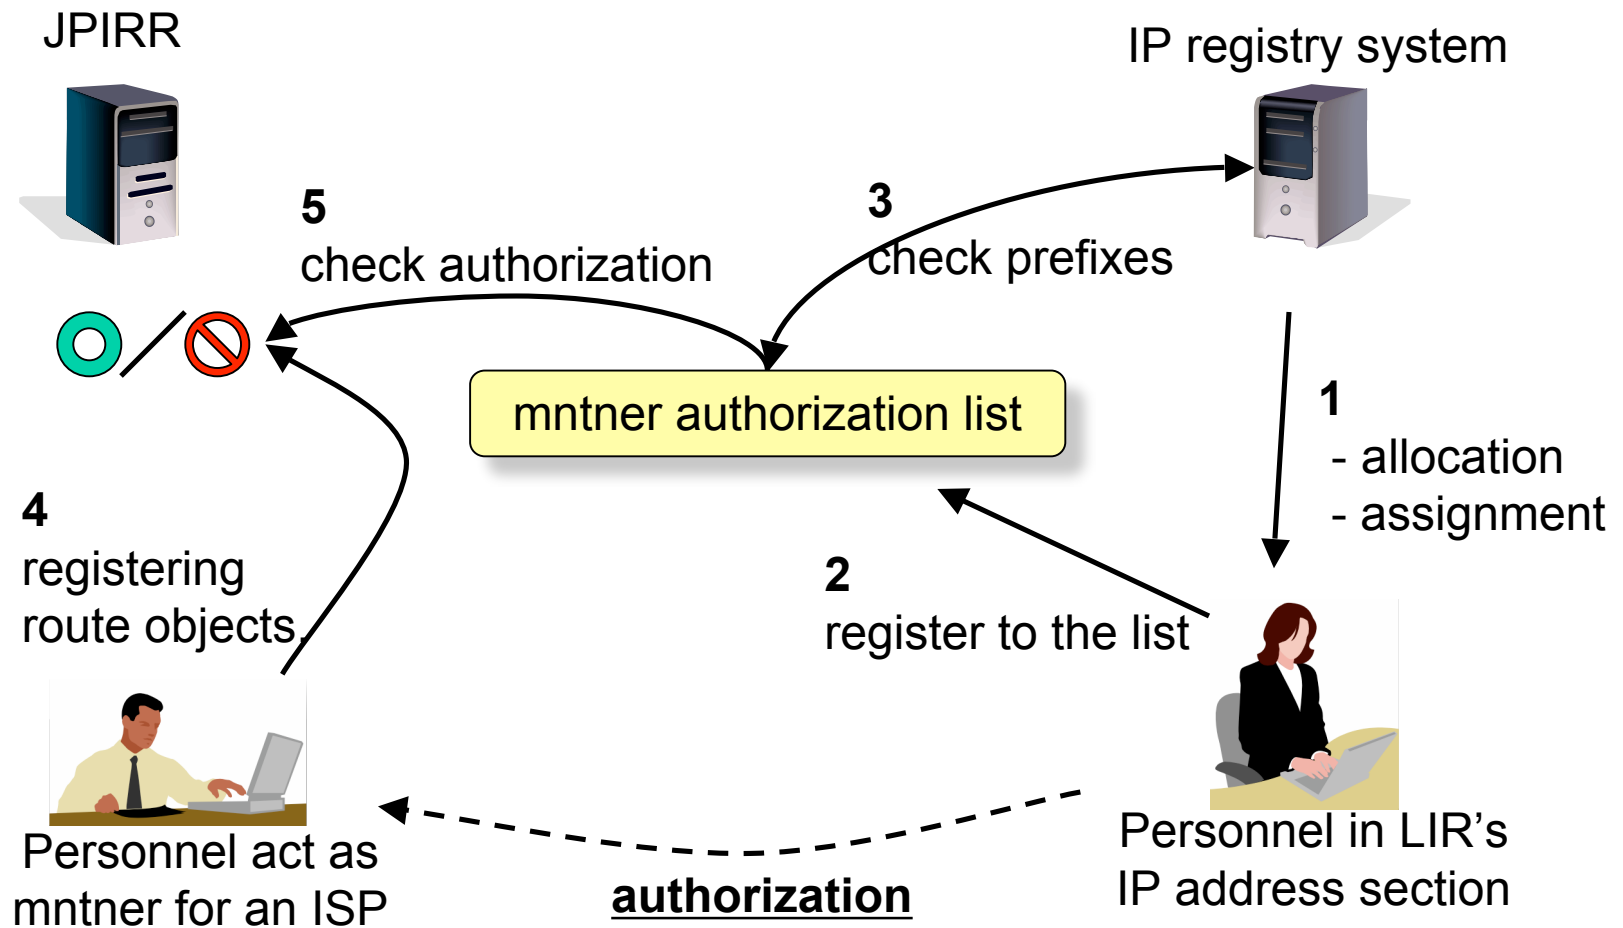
JPIRR

IP registry system

5
check authorization

3
check prefixes

mntner authorization list

1
- allocation
- assignment

4
registering route objects

2
register to the list

Personnel act as mntner for an ISP

authorization

Personnel in LIR’s IP address section